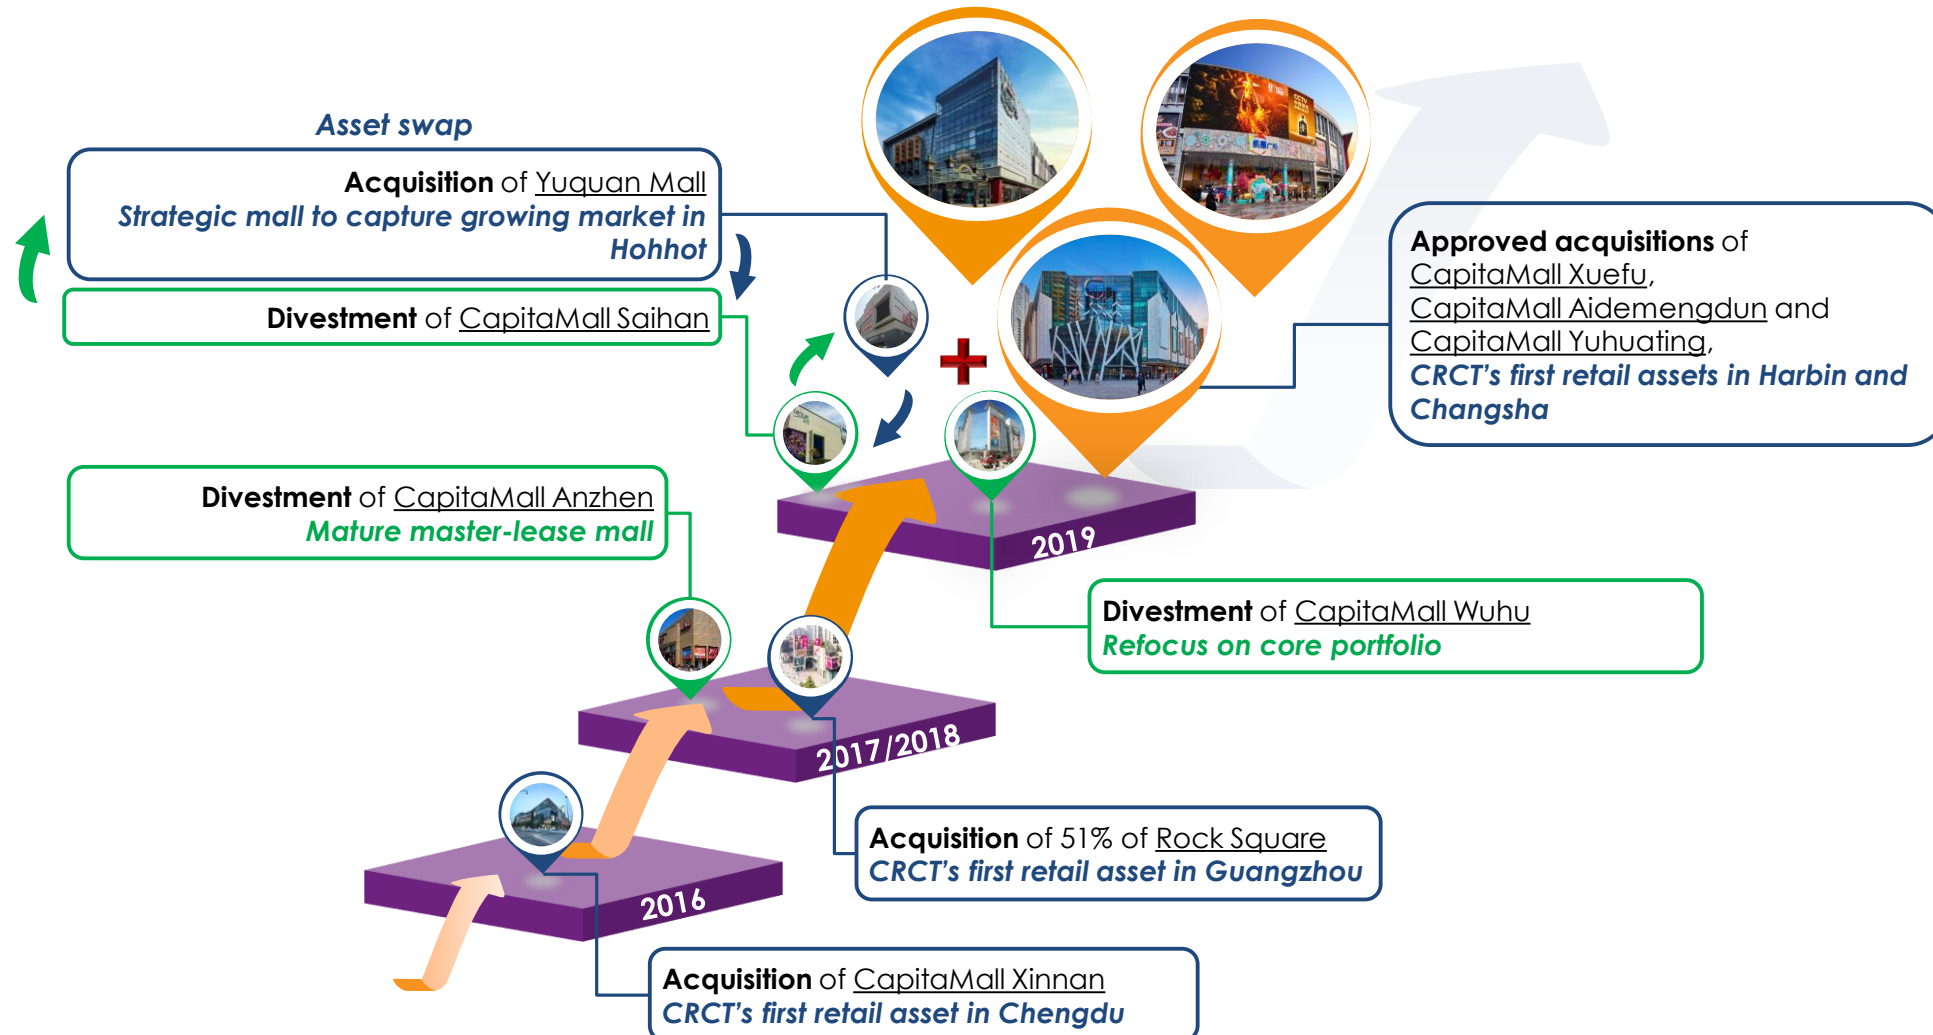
Asset swap

Acquisition of Yuquan Mall
Strategic mall to capture growing market in Hohhot

Divestment of CapitaMall Saihan

Approved acquisitions of CapitaMall Xuefu, CapitaMall Aidemengdun and CapitaMall Yuhuating,
CRCT's first retail assets in Harbin and Changsha

Divestment of CapitaMall Anzhen
Mature master-lease mall

2019

Divestment of CapitaMall Wuhu
Refocus on core portfolio

2017/2018

Acquisition of 51% of Rock Square
CRCT's first retail asset in Guangzhou

2016

Acquisition of CapitaMall Xinnan
CRCT's first retail asset in Chengdu